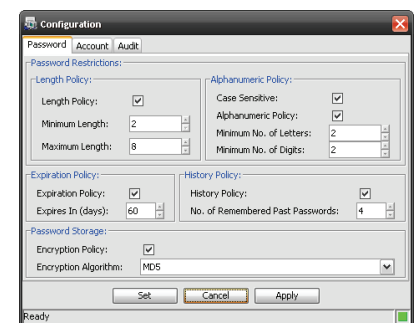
Configuration

Password | Account | Audit

Password Restrictions:

Length Policy:
Length Policy: ☑
Minimum Length: 2
Maximum Length: 8

Alphanumeric Policy:
Case Sensitive: ☑
Alphanumeric Policy: ☑
Minimum No. of Letters: 2
Minimum No. of Digits: 2

Expiration Policy:
Expiration Policy: ☑
Expires In (days): 60

History Policy:
History Policy: ☑
No. of Remembered Past Passwords: 4

Password Storage:
Encryption Policy: ☑
Encryption Algorithm: MD5

Set | Cancel | Apply

Ready